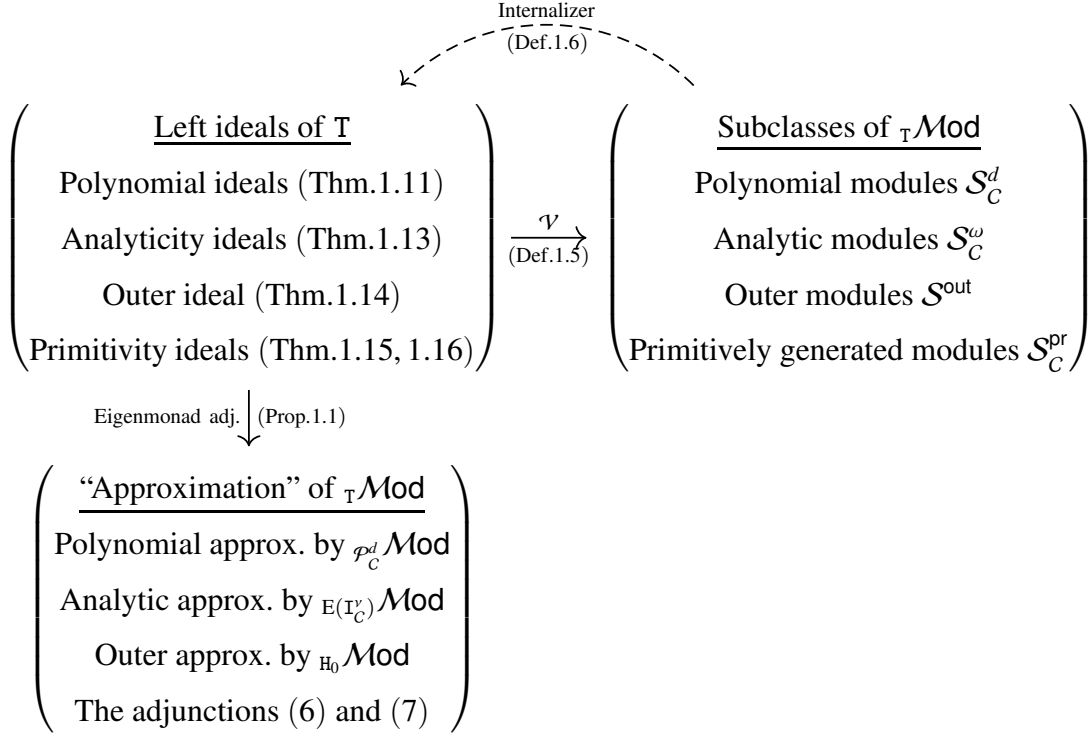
Internalizer
(Def.1.6)

Left ideals of T
Polynomial ideals (Thm.1.11)
Analyticity ideals (Thm.1.13)
Outer ideal (Thm.1.14)
Primitivity ideals (Thm.1.15, 1.16)

$\mathcal{V}$
(Def.1.5)

Subclasses of ${}_{\mathtt{T}}\mathcal{M}\mathsf{od}$
Polynomial modules $\mathcal{S}_C^d$
Analytic modules $\mathcal{S}_C^\omega$
Outer modules $\mathcal{S}^{\mathsf{out}}$
Primitively generated modules $\mathcal{S}_C^{\mathsf{pr}}$

Eigenmonad adj. (Prop.1.1)

"Approximation" of ${}_{\mathtt{T}}\mathcal{M}\mathsf{od}$
Polynomial approx. by ${}_{\mathcal{P}_C^d}\mathcal{M}\mathsf{od}$
Analytic approx. by ${}_{\mathtt{E}(\mathtt{I}_C^\nu)}\mathcal{M}\mathsf{od}$
Outer approx. by ${}_{\mathtt{H}_0}\mathcal{M}\mathsf{od}$
The adjunctions (6) and (7)